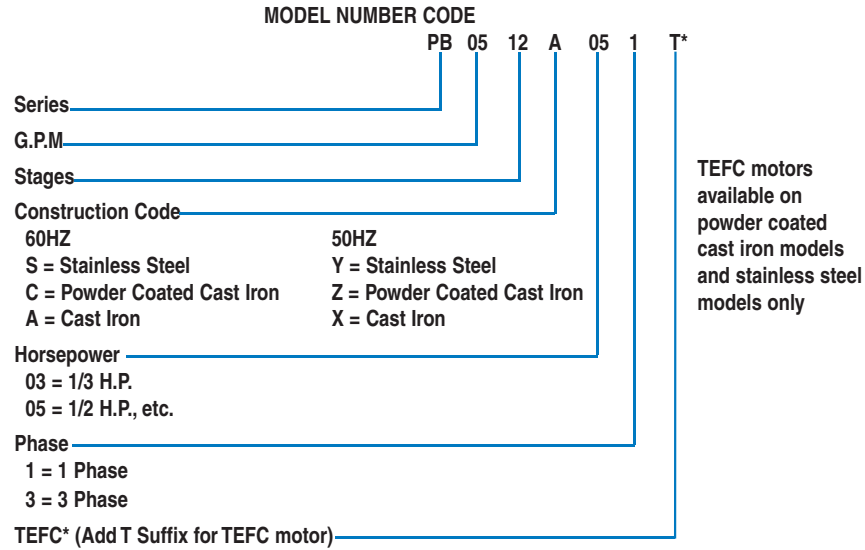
MODEL NUMBER CODE

PB 05 12 A 05 1 T*

Series

G.P.M

Stages

Construction Code

60HZ
S = Stainless Steel
C = Powder Coated Cast Iron
A = Cast Iron

50HZ
Y = Stainless Steel
Z = Powder Coated Cast Iron
X = Cast Iron

Horsepower
03 = 1/3 H.P.
05 = 1/2 H.P., etc.

Phase
1 = 1 Phase
3 = 3 Phase

TEFC* (Add T Suffix for TEFC motor)

TEFC motors available on powder coated cast iron models and stainless steel models only